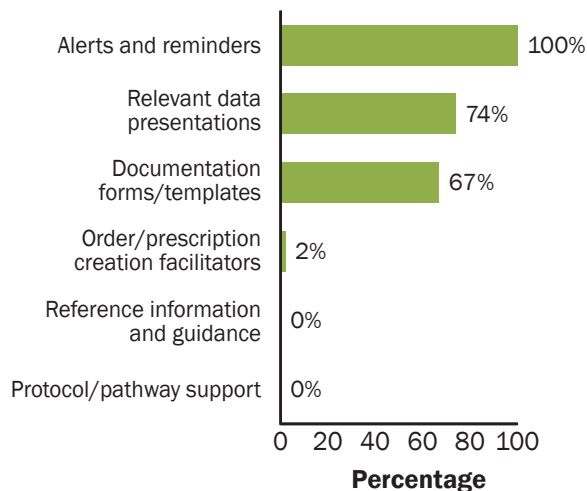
Alerts and reminders 100%
Relevant data presentations 74%
Documentation forms/templates 67%
Order/prescription creation facilitators 2%
Reference information and guidance 0%
Protocol/pathway support 0%

0 20 40 60 80 100
Percentage